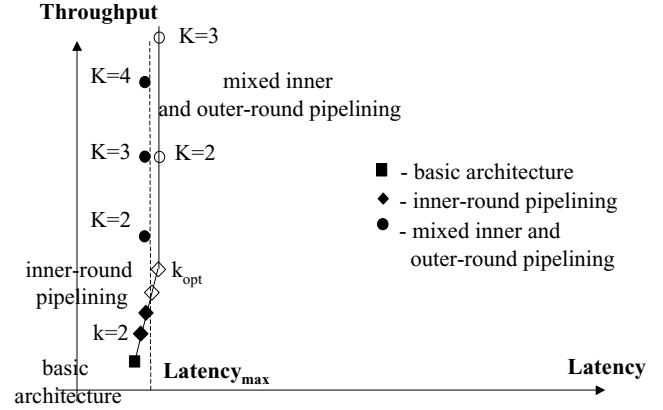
Throughput

K=3

K=4

mixed inner and outer-round pipelining

K=3

K=2

K=2

■ - basic architecture

◆ - inner-round pipelining

● - mixed inner and outer-round pipelining

inner-round pipelining

$k_{opt}$

k=2

basic architecture

$\text{Latency}_{\text{max}}$

Latency